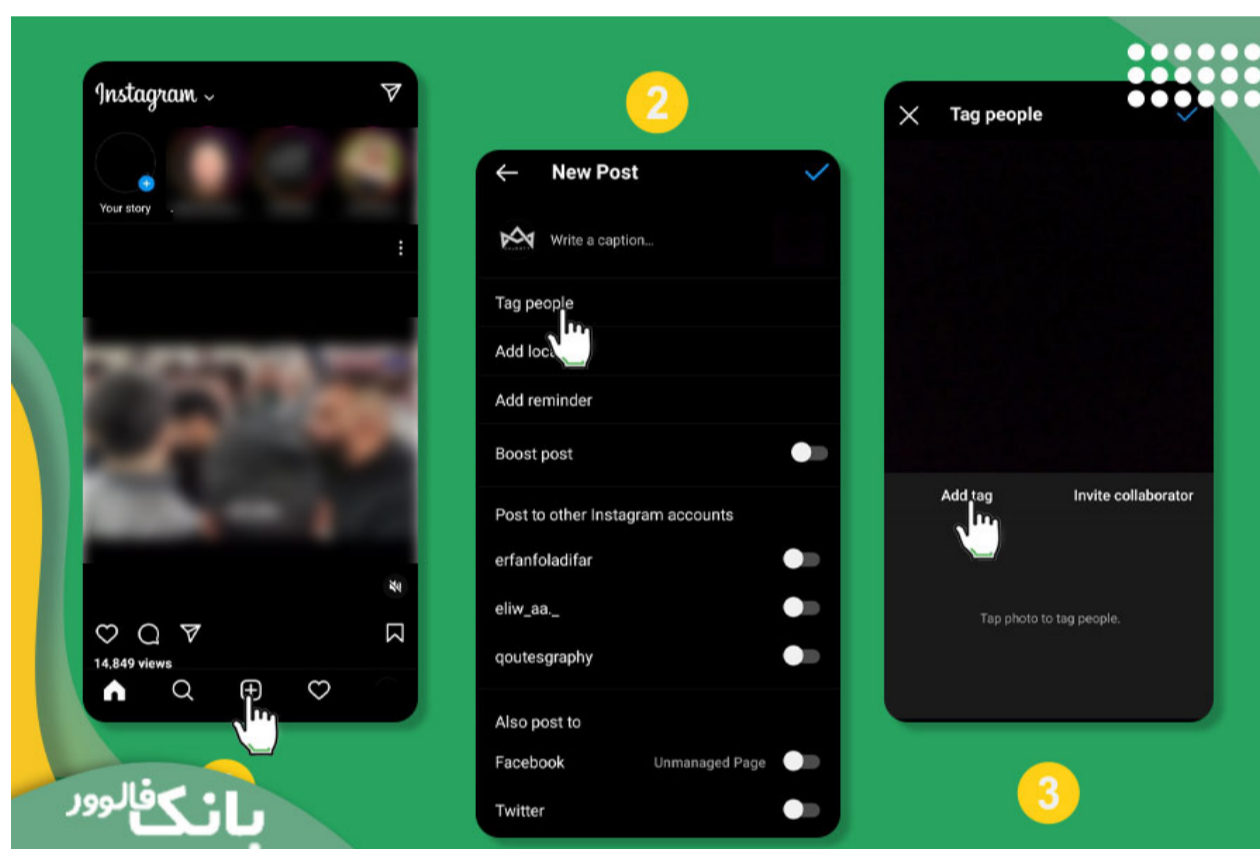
Instagram

Your story

14,849 views

2

New Post

Write a caption...

Tag people

Add loca

Add reminder

Boost post

Post to other Instagram accounts

erfanfoladifar

eliw_aa._

qoutesgraphy

Also post to

Facebook Unmanaged Page

Twitter

Tag people

Add tag

Invite collaborator

Tap photo to tag people.

3

بانک فالوور